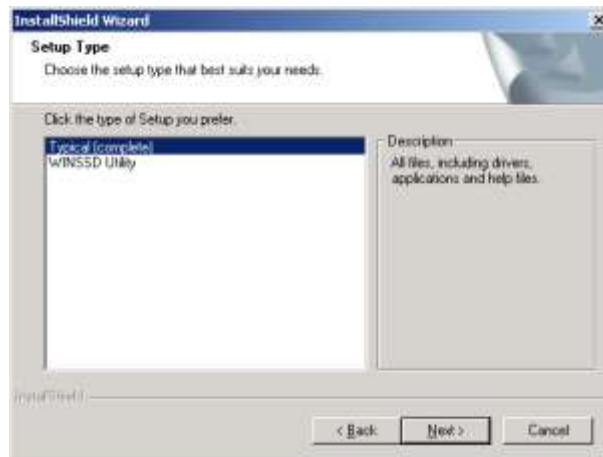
InstallShield Wizard

Setup Type
Choose the setup type that best suits your needs.

Click the type of Setup you prefer.

Typical (complete)
WINSSD Utility

Description
All files, including drivers, applications and help files.

InstallShield

< Back
Next >
Cancel